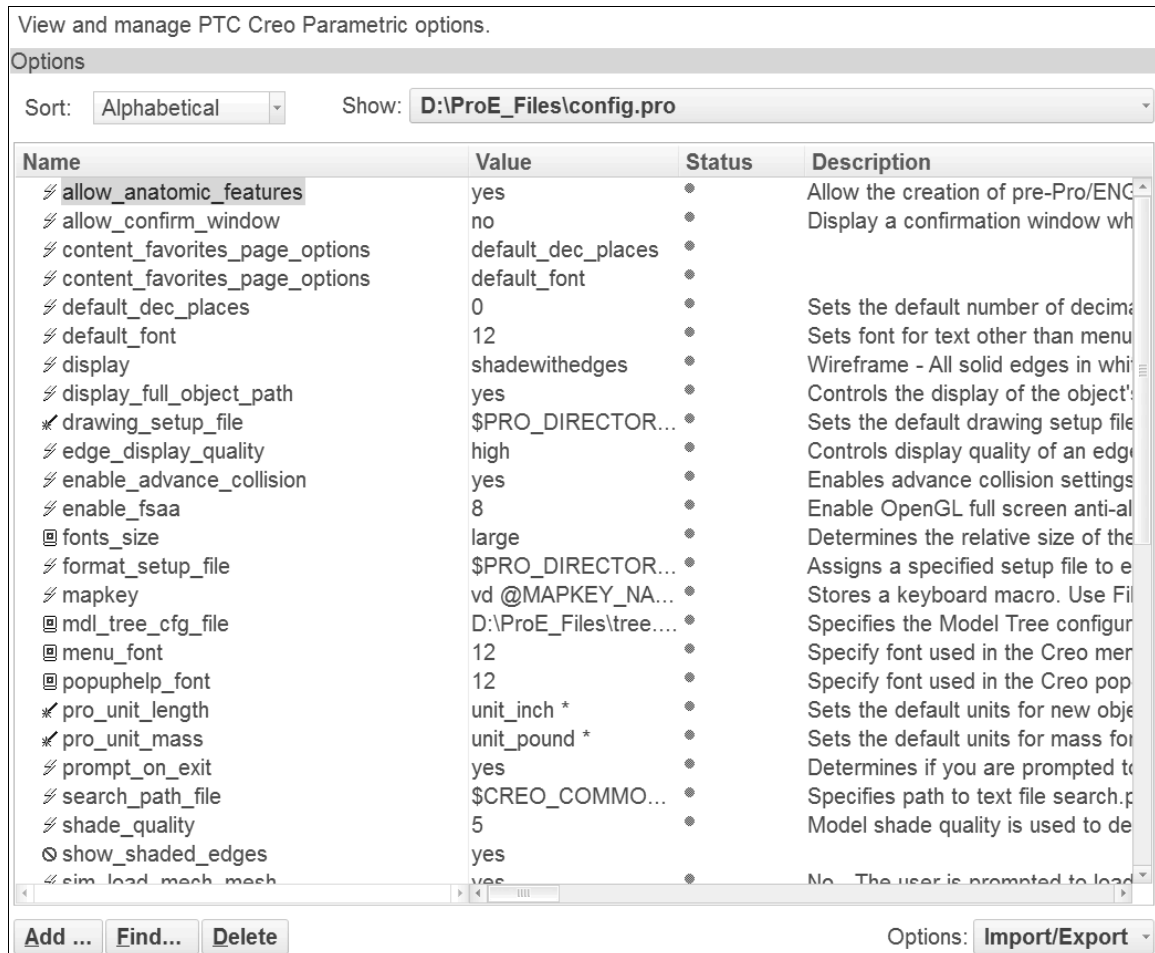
View and manage PTC Creo Parametric options.

Options

Sort: Alphabetical Show: D:\ProE_Files\config.pro

| Name | Value | Status | Description |
|---|---|---|---|
| allow_anatomic_features | yes | | Allow the creation of pre-Pro/ENG |
| allow_confirm_window | no | | Display a confirmation window wh |
| content_favorites_page_options | default_dec_places | | |
| content_favorites_page_options | default_font | | |
| default_dec_places | 0 | | Sets the default number of decima |
| default_font | 12 | | Sets font for text other than menu |
| display | shadewithedges | | Wireframe - All solid edges in whi |
| display_full_object_path | yes | | Controls the display of the object' |
| drawing_setup_file | $PRO_DIRECTOR... | | Sets the default drawing setup file |
| edge_display_quality | high | | Controls display quality of an edge |
| enable_advance_collision | yes | | Enables advance collision settings |
| enable_fsaa | 8 | | Enable OpenGL full screen anti-al |
| fonts_size | large | | Determines the relative size of the |
| format_setup_file | $PRO_DIRECTOR... | | Assigns a specified setup file to e |
| mapkey | vd @MAPKEY_NA... | | Stores a keyboard macro. Use Fil |
| mdl_tree_cfg_file | D:\ProE_Files\tree.... | | Specifies the Model Tree configur |
| menu_font | 12 | | Specify font used in the Creo mer |
| popuphelp_font | 12 | | Specify font used in the Creo pop |
| pro_unit_length | unit_inch * | | Sets the default units for new obje |
| pro_unit_mass | unit_pound * | | Sets the default units for mass for |
| prompt_on_exit | yes | | Determines if you are prompted t |
| search_path_file | $CREO_COMMO... | | Specifies path to text file search.p |
| shade_quality | 5 | | Model shade quality is used to de |
| show_shaded_edges | yes | | |
| sim_load_mech_mesh | yes | | No - The user is prompted to load |

Add ... Find... Delete Options: Import/Export